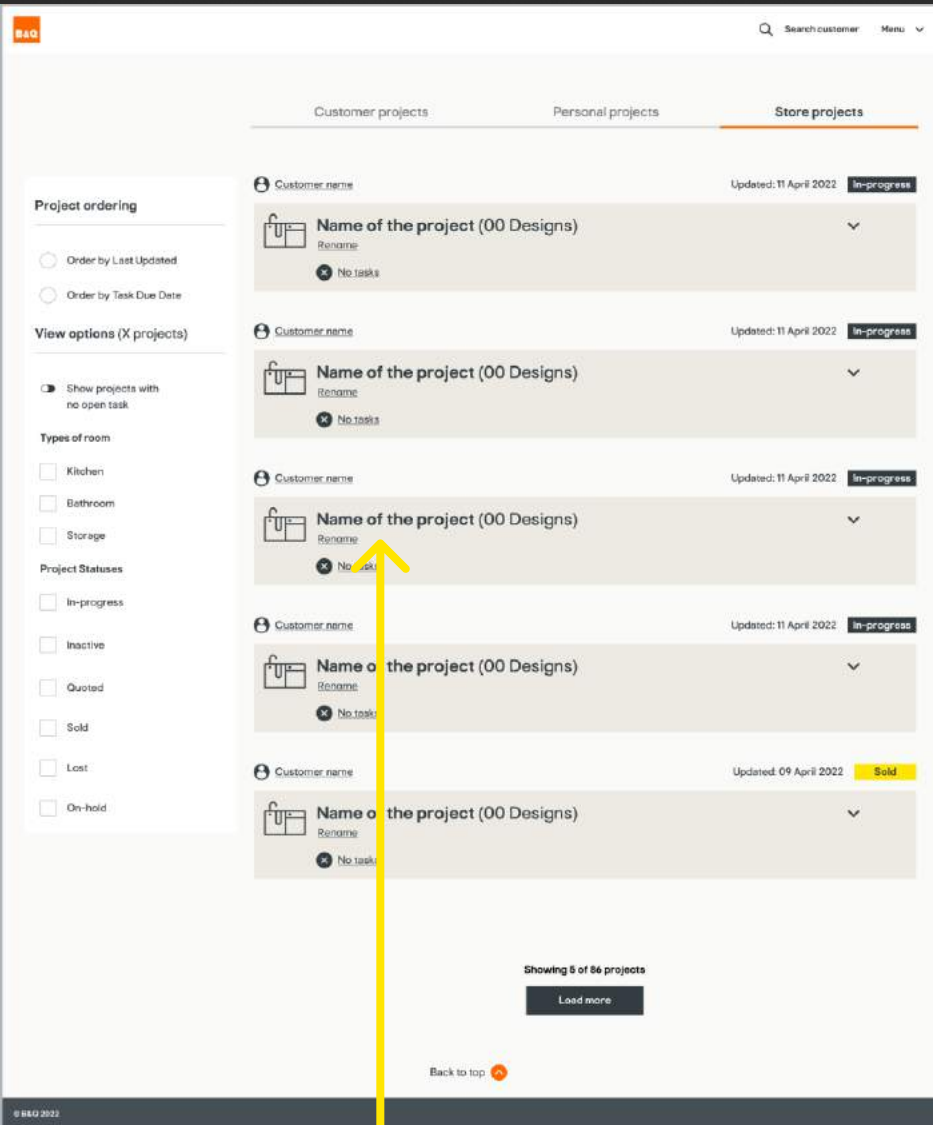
B&Q

Search customer Menu

Customer projects Personal projects Store projects

Project ordering

Order by Last Updated

Order by Task Due Date

View options (X projects)

Show projects with no open task

Types of room

Kitchen

Bathroom

Storage

Project Statuses

In-progress

Inactive

Quoted

Sold

Lost

On-hold

Customer name Updated: 11 April 2022 In-progress

Name of the project (00 Designs)

Rename

No tasks

Customer name Updated: 11 April 2022 In-progress

Name of the project (00 Designs)

Rename

No tasks

Customer name Updated: 11 April 2022 In-progress

Name of the project (00 Designs)

Rename

No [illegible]

Customer name Updated: 11 April 2022 In-progress

Name o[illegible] the project (00 Designs)

Rename

No task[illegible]

Customer name Updated: 09 April 2022 Sold

Name o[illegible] the project (00 Designs)

Rename

No task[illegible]

Showing 5 of 86 projects

Load more

Back to top

© B&Q 2022